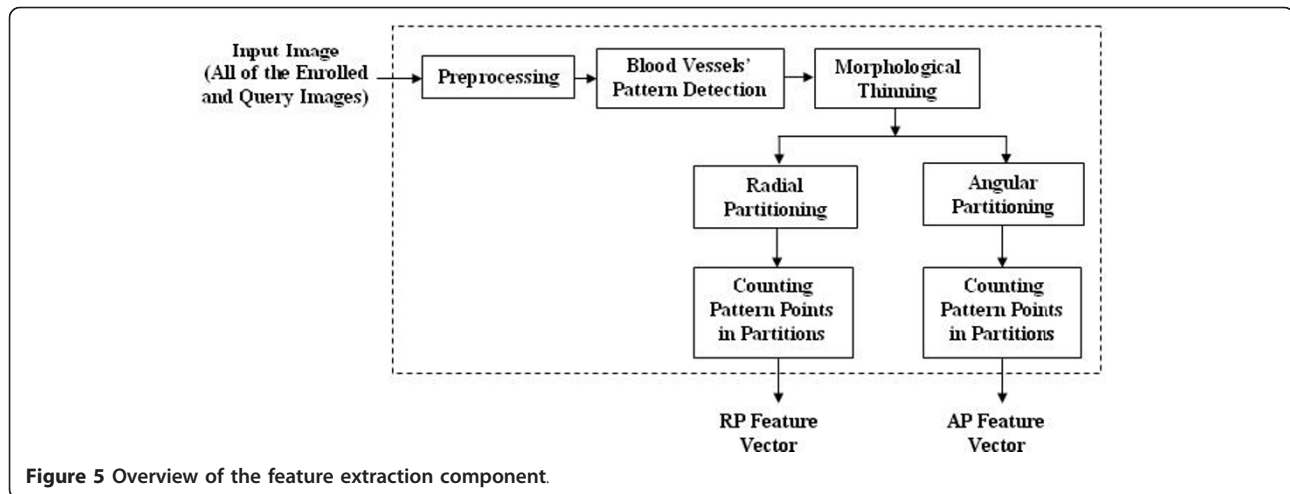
Input Image (All of the Enrolled and Query Images)

Preprocessing

Blood Vessels' Pattern Detection

Morphological Thinning

Radial Partitioning

Angular Partitioning

Counting Pattern Points in Partitions

Counting Pattern Points in Partitions

RP Feature Vector

AP Feature Vector

Figure 5 Overview of the feature extraction component.